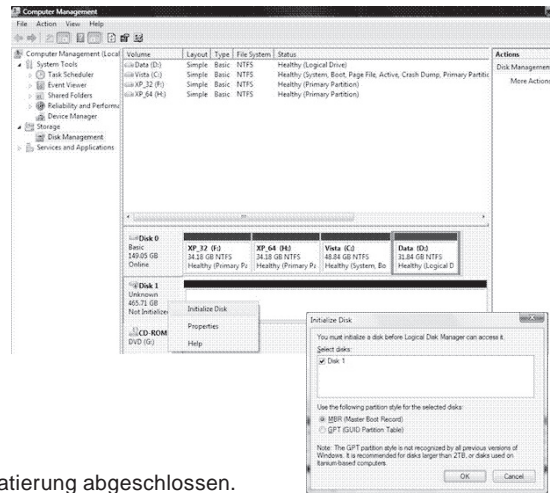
Computer Management
File Action View Help

Computer Management (Local
System Tools
Task Scheduler
Event Viewer
Shared Folders
Reliability and Performa
Device Manager
Storage
Disk Management
Services and Applications

| Volume | Layout | Type | File System | Status |
|---|---|---|---|---|
| Data (D:) | Simple | Basic | NTFS | Healthy (Logical Drive) |
| Vista (C:) | Simple | Basic | NTFS | Healthy (System, Boot, Page File, Active, Crash Dump, Primary Partitic |
| XP_32 (F:) | Simple | Basic | NTFS | Healthy (Primary Partition) |
| XP_64 (H:) | Simple | Basic | NTFS | Healthy (Primary Partition) |

Actions
Disk Management
More Actions

Disk 0
Basic
149.05 GB
Online

XP_32 (F:)
34.18 GB NTFS
Healthy (Primary Pa

XP_64 (H:)
34.18 GB NTFS
Healthy (Primary Pa

Vista (C:)
48.84 GB NTFS
Healthy (System, Bo

Data (D:)
31.84 GB NTFS
Healthy (Logical D

Disk 1
Unknown
465.71 GB
Not Initialize

Initialize Disk
Properties
Help

CD-ROM
DVD (G:)

Initialize Disk
You must initialize a disk before Logical Disk Manager can access it.
Select disks:
Disk 1
Use the following partition style for the selected disks:
MBR (Master Boot Record)
GPT (GUID Partition Table)
Note: The GPT partition style is not recognized by all previous versions of Windows. It is recommended for disks larger than 2TB, or disks used on Itanium-based computers.
OK Cancel

atierung abgeschlossen.